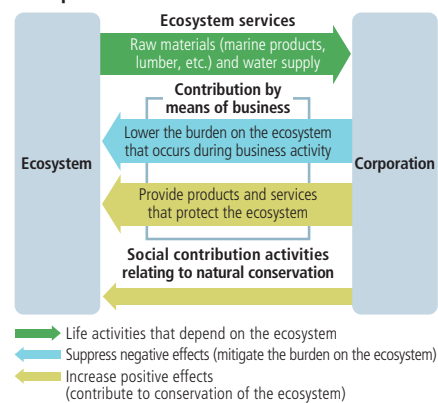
Ecosystem services

Raw materials (marine products, lumber, etc.) and water supply

Contribution by means of business

Ecosystem

Lower the burden on the ecosystem that occurs during business activity

Corporation

Provide products and services that protect the ecosystem

Social contribution activities relating to natural conservation

Life activities that depend on the ecosystem

Suppress negative effects (mitigate the burden on the ecosystem)

Increase positive effects (contribute to conservation of the ecosystem)